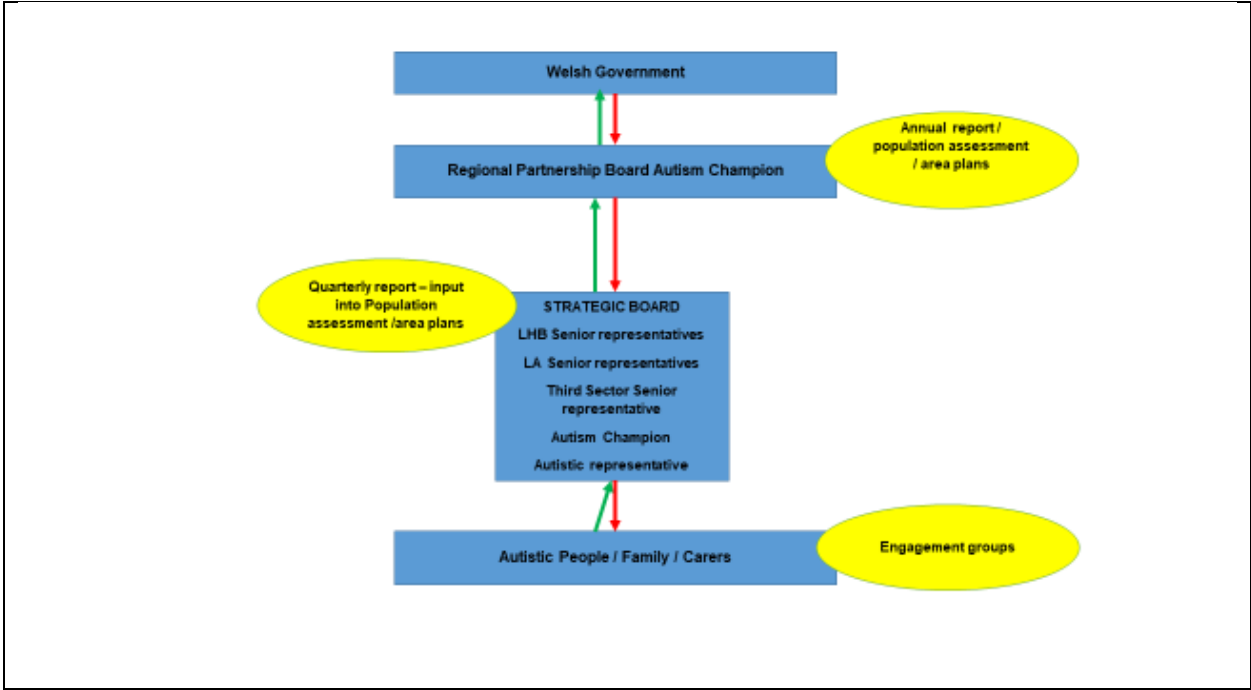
Welsh Government

Regional Partnership Board Autism Champion

Annual report / population assessment / area plans

Quarterly report – input into Population assessment /area plans

STRATEGIC BOARD

LHB Senior representatives

LA Senior representatives

Third Sector Senior representative

Autism Champion

Autistic representative

Autistic People / Family / Carers

Engagement groups